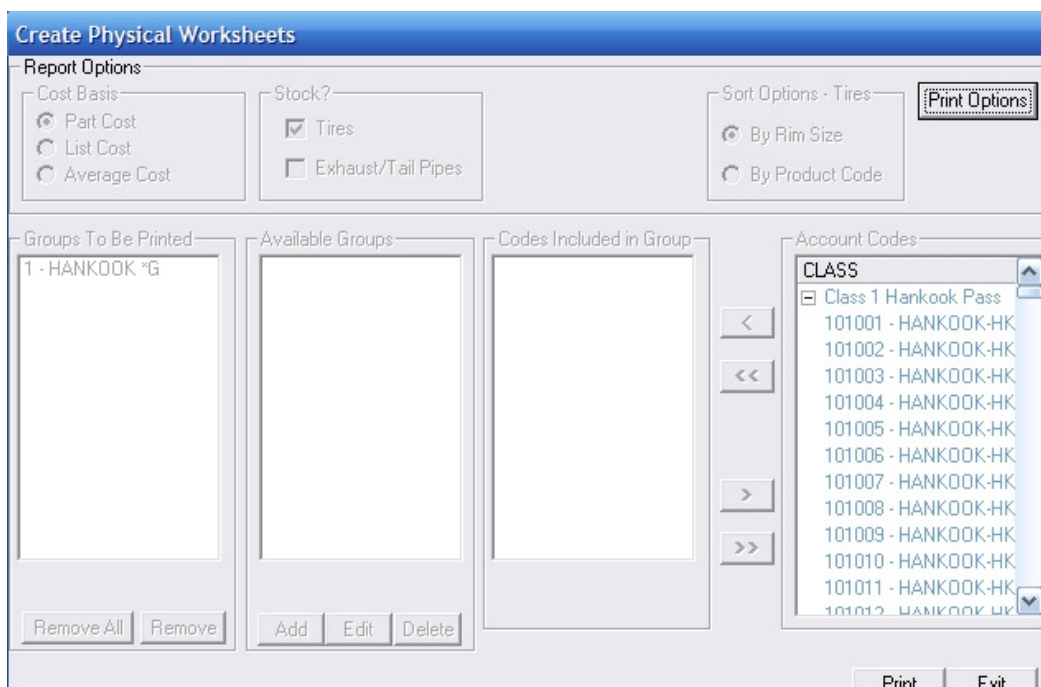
Create Physical Worksheets

Report Options

Cost Basis
Part Cost
List Cost
Average Cost

Stock?
Tires
Exhaust/Tail Pipes

Sort Options - Tires
By Rim Size
By Product Code

Print Options

Groups To Be Printed
1 - HANKOOK *G

Available Groups

Codes Included in Group

Account Codes
CLASS
Class 1 Hankook Pass
101001 - HANKOOK-HK
101002 - HANKOOK-HK
101003 - HANKOOK-HK
101004 - HANKOOK-HK
101005 - HANKOOK-HK
101006 - HANKOOK-HK
101007 - HANKOOK-HK
101008 - HANKOOK-HK
101009 - HANKOOK-HK
101010 - HANKOOK-HK
101011 - HANKOOK-HK
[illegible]

<
<<
>
>>

Remove All
Remove
Add
Edit
Delete

Print
Exit